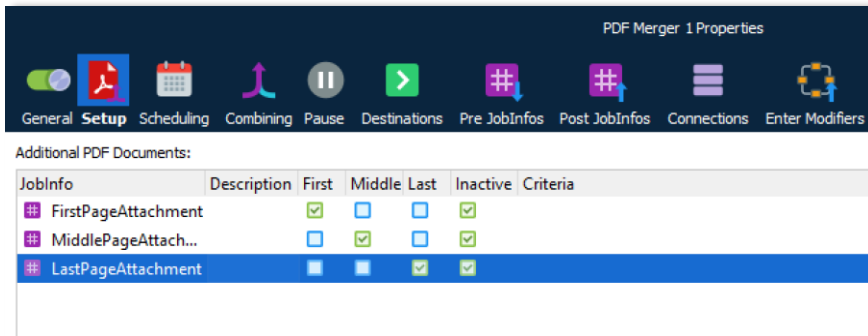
PDF Merger 1 Properties

General Setup Scheduling Combining Pause Destinations Pre JobInfos Post JobInfos Connections Enter Modifiers

Additional PDF Documents:

| JobInfo | Description | First | Middle | Last | Inactive | Criteria |
|---|---|---|---|---|---|---|
| FirstPageAttachment | | ☑ | ☐ | ☐ | ☑ | |
| MiddlePageAttach... | | ☐ | ☑ | ☐ | ☑ | |
| LastPageAttachment | | ☐ | ☐ | ☑ | ☑ | |